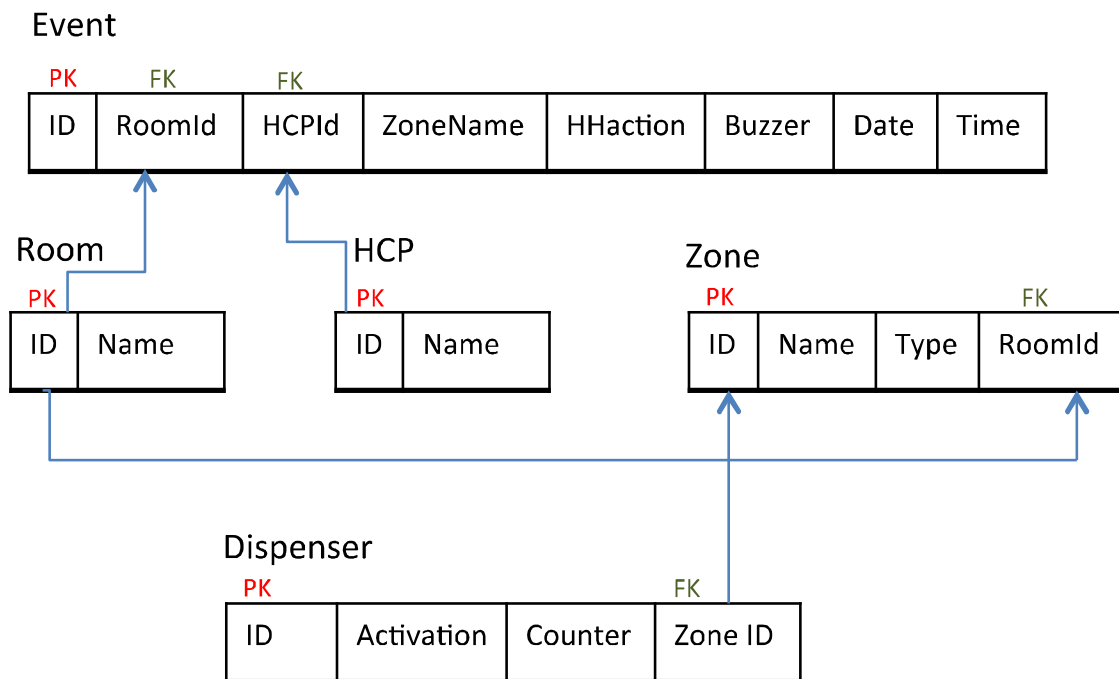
Event

| PK ID | FK RoomId | FK HCPId | ZoneName | HHaction | Buzzer | Date | Time |
|---|---|---|---|---|---|---|---|

Room

| PK ID | Name |
|---|---|

HCP

| PK ID | Name |
|---|---|

Zone

| PK ID | Name | Type | FK RoomId |
|---|---|---|---|

Dispenser

| PK ID | Activation | Counter | FK Zone ID |
|---|---|---|---|